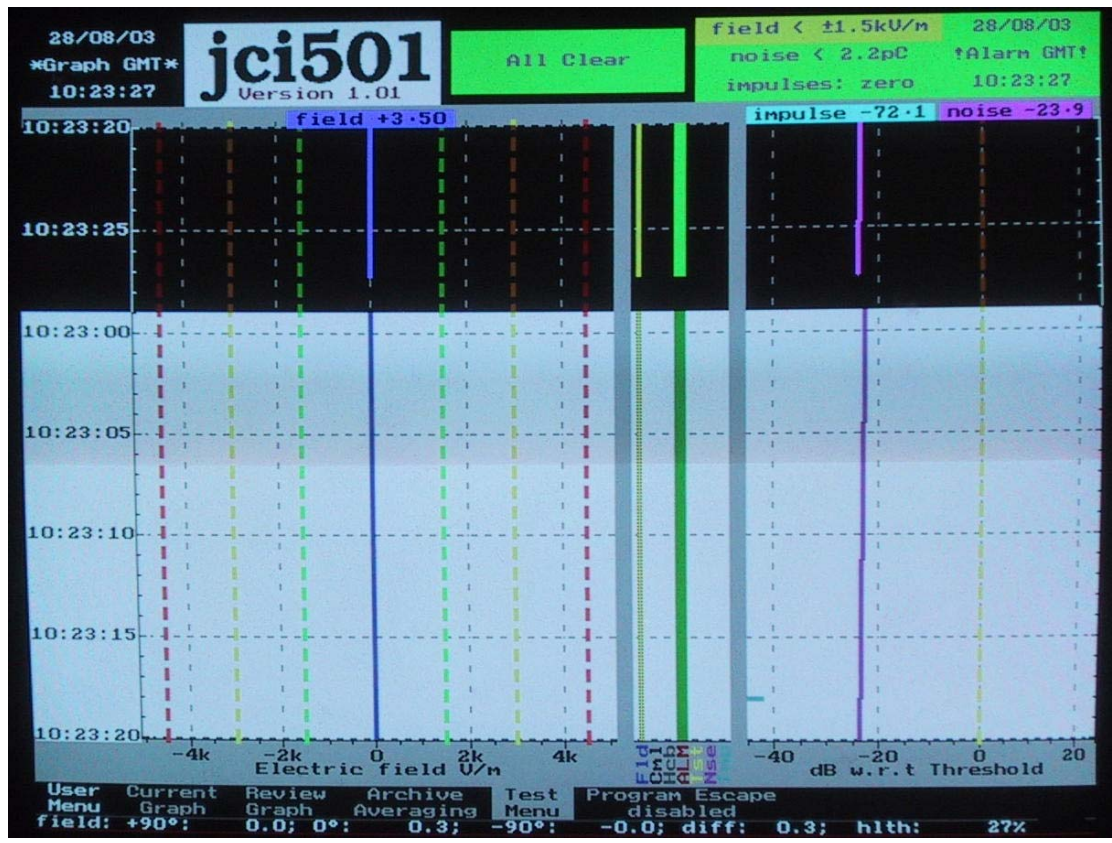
28/08/03
*Graph GMT*
10:23:27

jci501
Version 1.01

All Clear

field < ±1.5kV/m
noise < 2.2pC
impulses: zero

28/08/03
†Alarm GMT†
10:23:27

field +3·50

impulse -72·1

noise -23·9

10:23:20
10:23:25
10:23:00
10:23:05
10:23:10
10:23:15
10:23:20

-4k -2k 0 2k 4k
Electric field V/m

Fld
Cnl
Hcb
ALM
Tst
Nse

-40 -20 0 20
dB w.r.t Threshold

User Menu
Current Graph
Review Graph
Archive Averaging
Test Menu
Program Escape disabled

field: +90°: 0.0; 0°: 0.3; -90°: -0.0; diff: 0.3; hlth: 27%